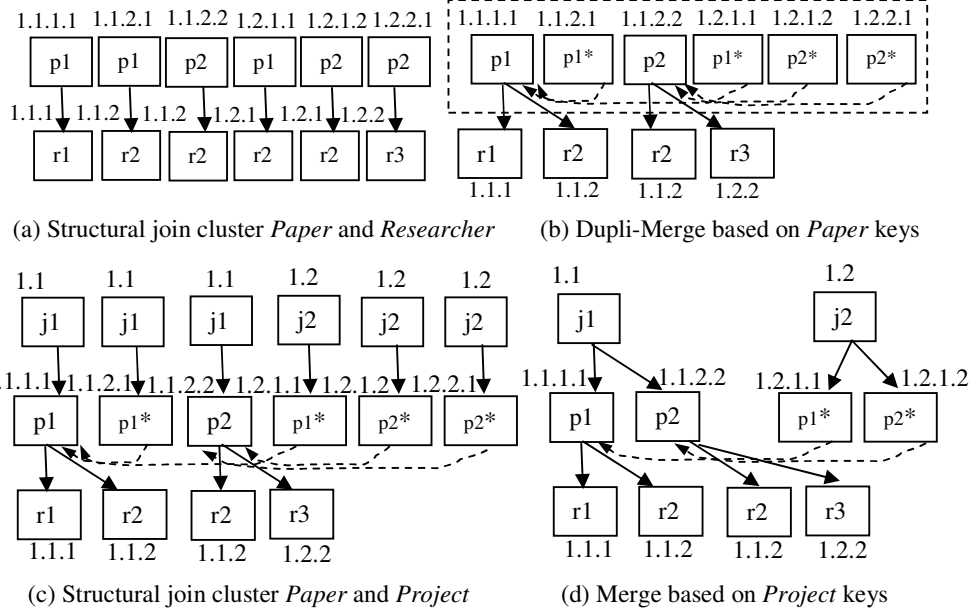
1.1.1.1 1.1.2.1 1.1.2.2 1.2.1.1 1.2.1.2 1.2.2.1

p1 p1 p2 p1 p2 p2

1.1.1 1.1.2 1.1.2 1.2.1 1.2.1 1.2.2

r1 r2 r2 r2 r2 r3

(a) Structural join cluster *Paper* and *Researcher*

1.1.1.1 1.1.2.1 1.1.2.2 1.2.1.1 1.2.1.2 1.2.2.1

p1 p1* p2 p1* p2* p2*

r1 r2 r2 r3

1.1.1 1.1.2 1.1.2 1.2.2

(b) Dupli-Merge based on *Paper* keys

1.1 1.1 1.1 1.2 1.2 1.2

j1 j1 j1 j2 j2 j2

1.1.1.1 1.1.2.1 1.1.2.2 1.2.1.1 1.2.1.2 1.2.2.1

p1 p1* p2 p1* p2* p2*

r1 r2 r2 r3

1.1.1 1.1.2 1.1.2 1.2.2

(c) Structural join cluster *Paper* and *Project*

1.1 1.2

j1 j2

1.1.1.1 1.1.2.2 1.2.1.1 1.2.1.2

p1 p2 p1* p2*

r1 r2 r2 r3

1.1.1 1.1.2 1.1.2 1.2.2

(d) Merge based on *Project* keys